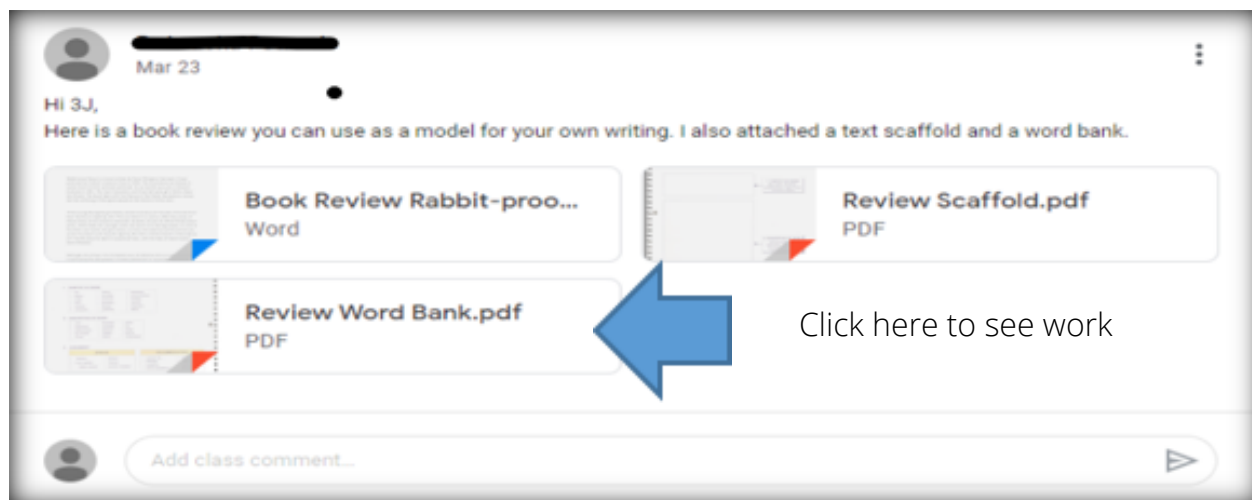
Mar 23

Hi 3J,
Here is a book review you can use as a model for your own writing. I also attached a text scaffold and a word bank.

Book Review Rabbit-proo...
Word

Review Scaffold.pdf
PDF

Review Word Bank.pdf
PDF

Click here to see work

Add class comment...